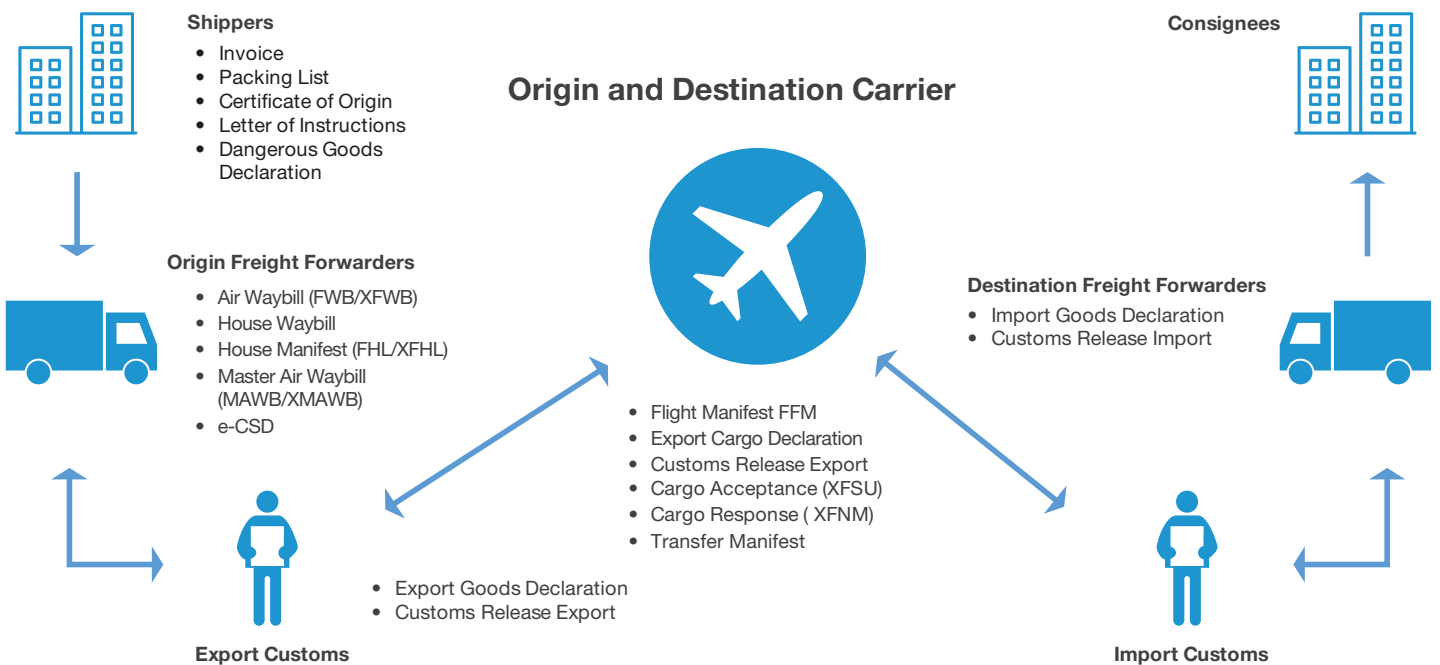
Shippers
- Invoice
- Packing List
- Certificate of Origin
- Letter of Instructions
- Dangerous Goods Declaration

Consignees

Origin and Destination Carrier

Origin Freight Forwarders
- Air Waybill (FWB/XFWB)
- House Waybill
- House Manifest (FHL/XFHL)
- Master Air Waybill (MAWB/XMAWB)
- e-CSD

Destination Freight Forwarders
- Import Goods Declaration
- Customs Release Import

- Flight Manifest FFM
- Export Cargo Declaration
- Customs Release Export
- Cargo Acceptance (XFSU)
- Cargo Response ( XFNM)
- Transfer Manifest

- Export Goods Declaration
- Customs Release Export

Export Customs

Import Customs